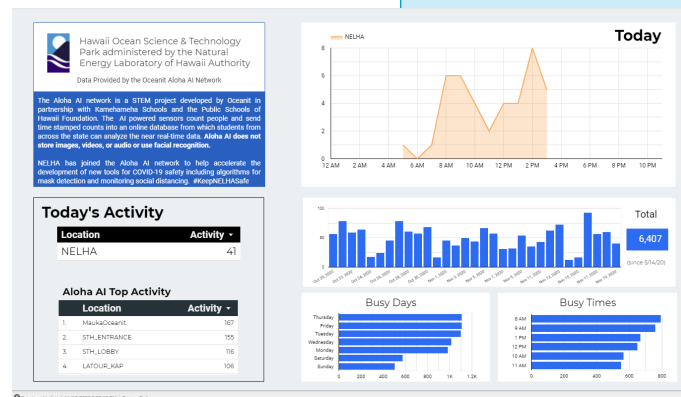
Hawaii Ocean Science & Technology Park administered by the Natural Energy Laboratory of Hawaii Authority

Data Provided by the Oceanit Aloha AI Network

The Aloha AI network is a STEM project developed by Oceanit in partnership with Kamehameha Schools and the Public Schools of Hawaii Foundation. The AI powered sensors count people and send time stamped counts into an online database from which students from across the state can analyze the near real-time data. Aloha AI does not store images, videos, or audio or use facial recognition.

NELHA has joined the Aloha AI network to help accelerate the development of new tools for COVID-19 safety including algorithms for mask detection and monitoring social distancing. #KeepNELHASafe

NELHA

Today

8
6
4
2
0

12 AM 2 AM 4 AM 6 AM 8 AM 10 AM 12 PM 2 PM 4 PM 6 PM 8 PM 10 PM

Today's Activity

| Location | Activity ▾ |
|---|---|
| NELHA | 41 |

Aloha AI Top Activity

| | Location | Activity ▾ |
|---|---|---|
| 1. | MaukaOceanit | 167 |
| 2. | STH_ENTRANCE | 155 |
| 3. | STH_LOBBY | 116 |
| 4. | LATOUR_KAP | 106 |

100
50
0

Total

6,407

(since 6/14/20)

Busy Days

Thursday
Friday
Tuesday
Wednesday
Monday
Saturday
Sunday

0 200 400 600 800 1K 1.2K

Busy Times

8 AM
9 AM
1 PM
12 PM
2 PM
10 AM
11 AM

0 200 400 600 800